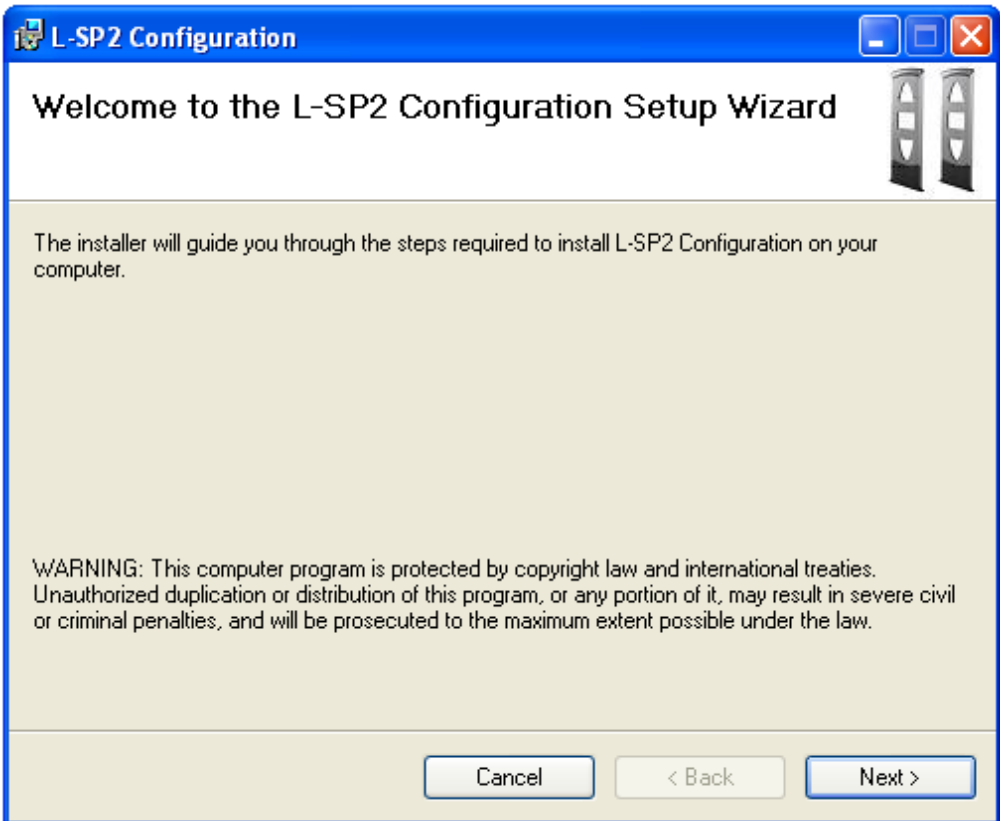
L-SP2 Configuration

Welcome to the L-SP2 Configuration Setup Wizard

The installer will guide you through the steps required to install L-SP2 Configuration on your computer.

WARNING: This computer program is protected by copyright law and international treaties. Unauthorized duplication or distribution of this program, or any portion of it, may result in severe civil or criminal penalties, and will be prosecuted to the maximum extent possible under the law.

Cancel
< Back
Next >